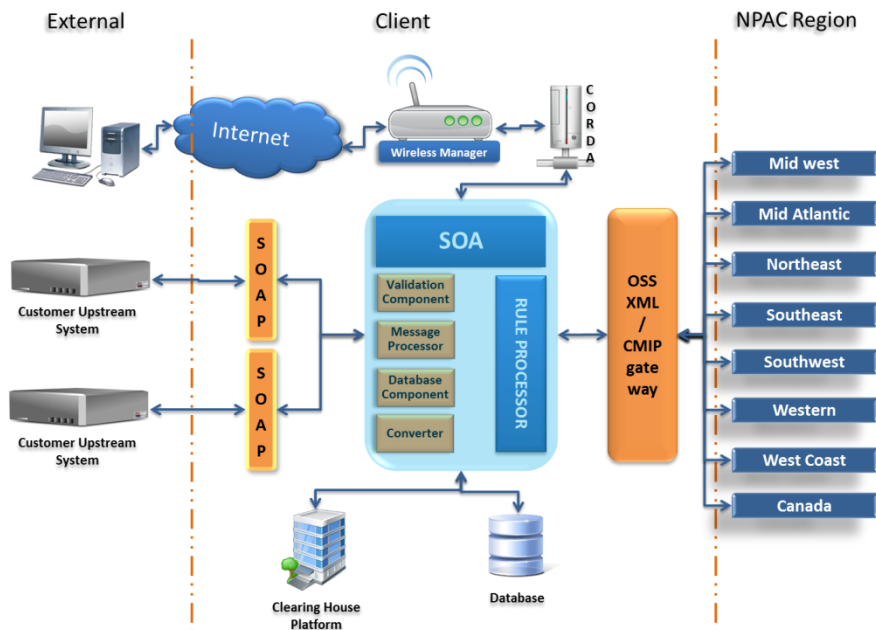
External

Client

NPAC Region

Internet

Wireless Manager

C
O
R
B
A

Mid west

Mid Atlantic

Northeast

Southeast

Southwest

Western

West Coast

Canada

S
O
A
P

S
O
A
P

Customer Upstream System

Customer Upstream System

SOA

Validation Component

Message Processor

Database Component

Converter

RULE PROCESSOR

OSS XML / CMIP gate way

Clearing House Platform

Database